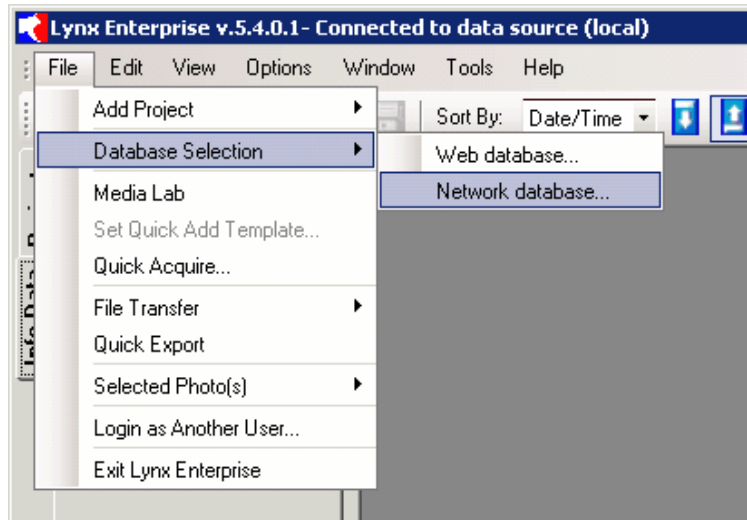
Lynx Enterprise v.5.4.0.1- Connected to data source (local)

File Edit View Options Window Tools Help

Sort By: Date/Time

Add Project
Database Selection
Media Lab
Set Quick Add Template...
Quick Acquire...
File Transfer
Quick Export
Selected Photo(s)
Login as Another User...
Exit Lynx Enterprise

Web database...
Network database...

Info Data